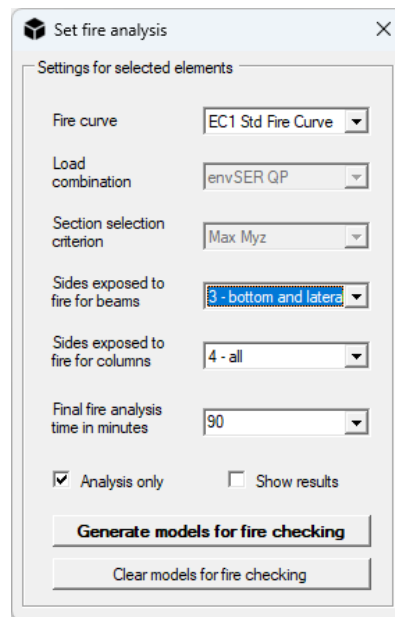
Set fire analysis

Settings for selected elements

Fire curve
EC1 Std Fire Curve

Load combination
envSER QP

Section selection criterion
Max Myz

Sides exposed to fire for beams
3 - bottom and latera

Sides exposed to fire for columns
4 - all

Final fire analysis time in minutes
90

Analysis only
Show results

Generate models for fire checking

Clear models for fire checking